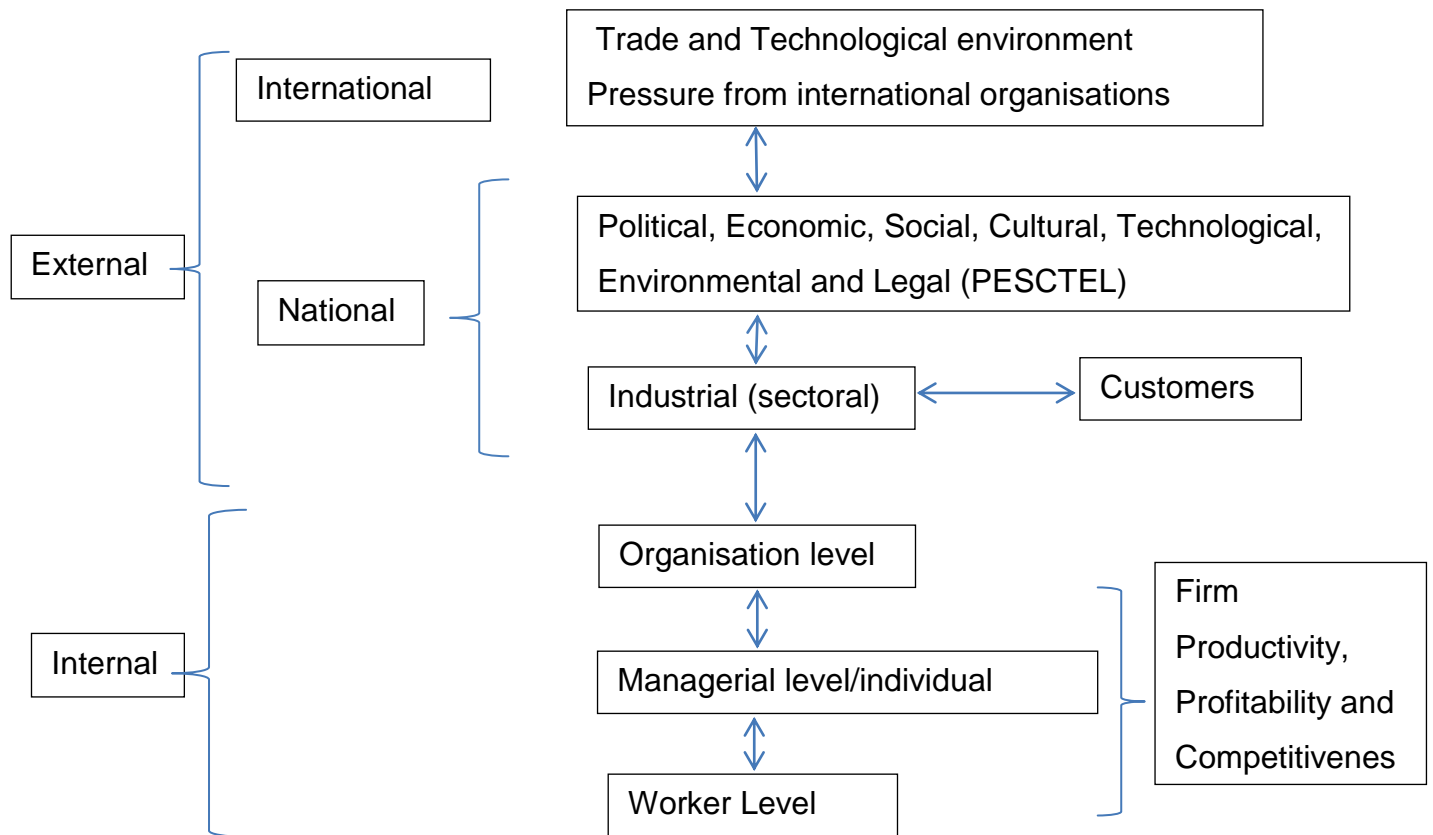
Trade and Technological environment
Pressure from international organisations

International

External

National

Political, Economic, Social, Cultural, Technological, Environmental and Legal (PESCTEL)

Industrial (sectoral)

Customers

Organisation level

Internal

Managerial level/individual

Worker Level

Firm
Productivity, Profitability and Competitivenes